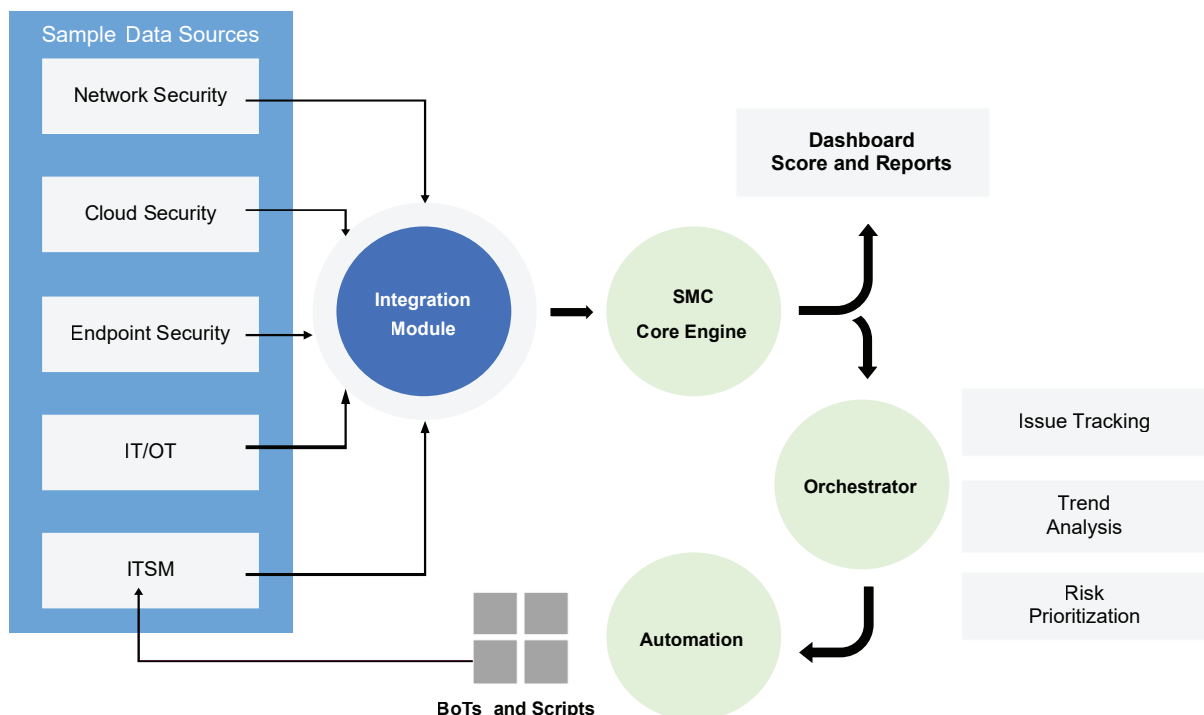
Sample Data Sources

Network Security

Cloud Security

Endpoint Security

IT/OT

ITSM

Integration Module

SMC Core Engine

Dashboard Score and Reports

Orchestrator

Issue Tracking

Trend Analysis

Risk Prioritization

Automation

BoTs and Scripts